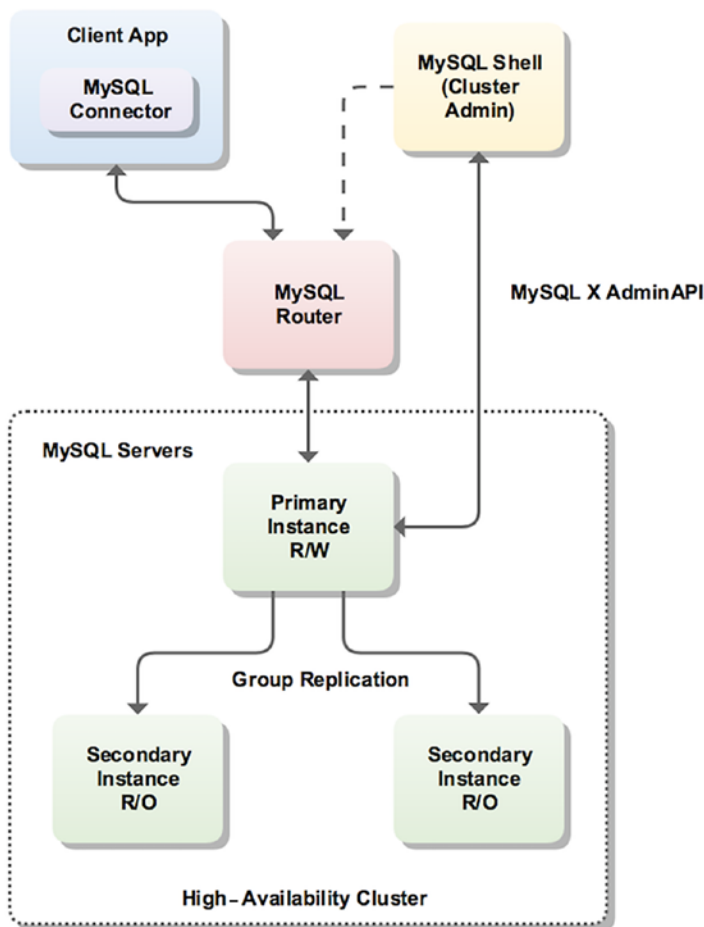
Client App

MySQL Connector

MySQL Shell (Cluster Admin)

MySQL Router

MySQL X AdminAPI

MySQL Servers

Primary Instance R/W

Group Replication

Secondary Instance R/O

Secondary Instance R/O

High-Availability Cluster